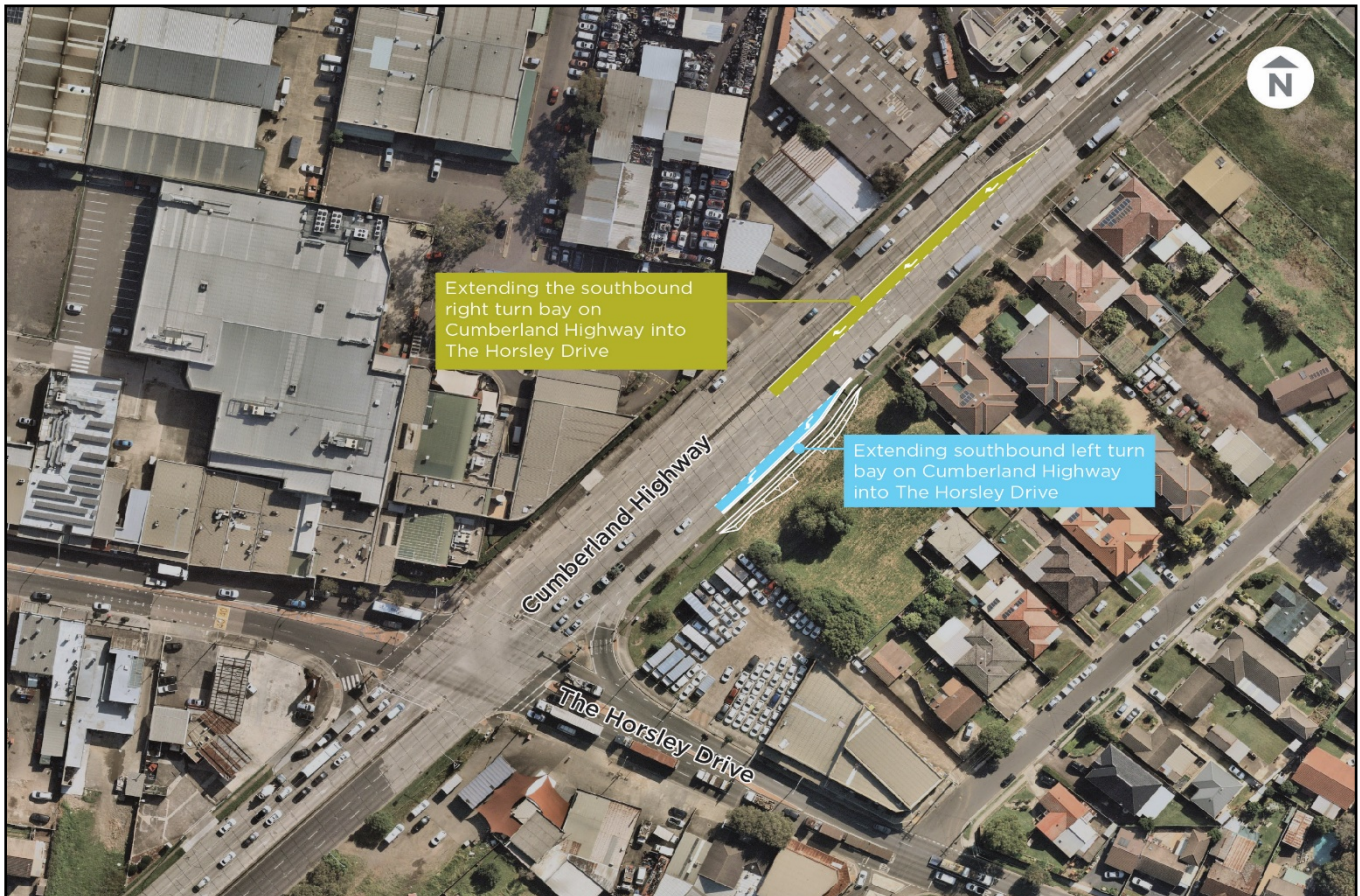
N

Extending the southbound right turn bay on Cumberland Highway into The Horsley Drive

Extending southbound left turn bay on Cumberland Highway into The Horsley Drive

Cumberland Highway

The Horsley Drive